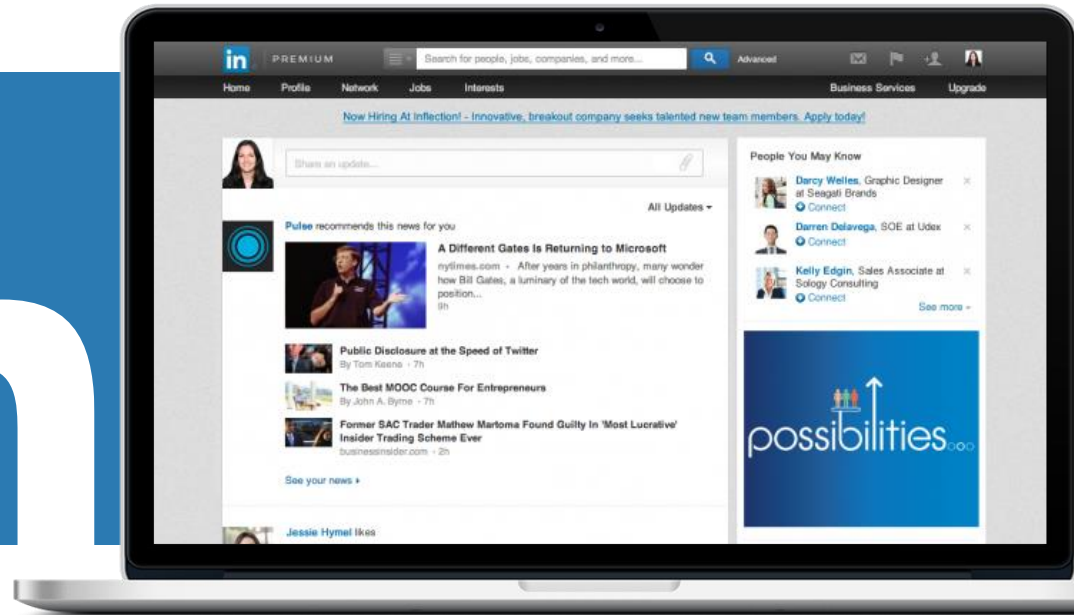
in PREMIUM

Search for people, jobs, companies, and more...

Advanced

Home Profile Network Jobs Interests Business Services Upgrade

Now Hiring At Inflection! - Innovative, breakout company seeks talented new team members. Apply today!

Share an update...

All Updates

Pulse recommends this news for you

A Different Gates Is Returning to Microsoft

nytimes.com • After years in philanthropy, many wonder how Bill Gates, a luminary of the tech world, will choose to position...

9h

Public Disclosure at the Speed of Twitter

By Tom Keene • 7h

The Best MOOC Course For Entrepreneurs

By John A. Byrne • 7h

Former SAC Trader Mathew Martoma Found Guilty In 'Most Lucrative' Insider Trading Scheme Ever

businessinsider.com • 2h

See your news

Jessie Hymel likes

People You May Know

Darcy Welles, Graphic Designer at Seagati Brands

Connect

Darren Delavega, SOE at Udex

Connect

Kelly Edgin, Sales Associate at Sology Consulting

Connect

See more

possibilities